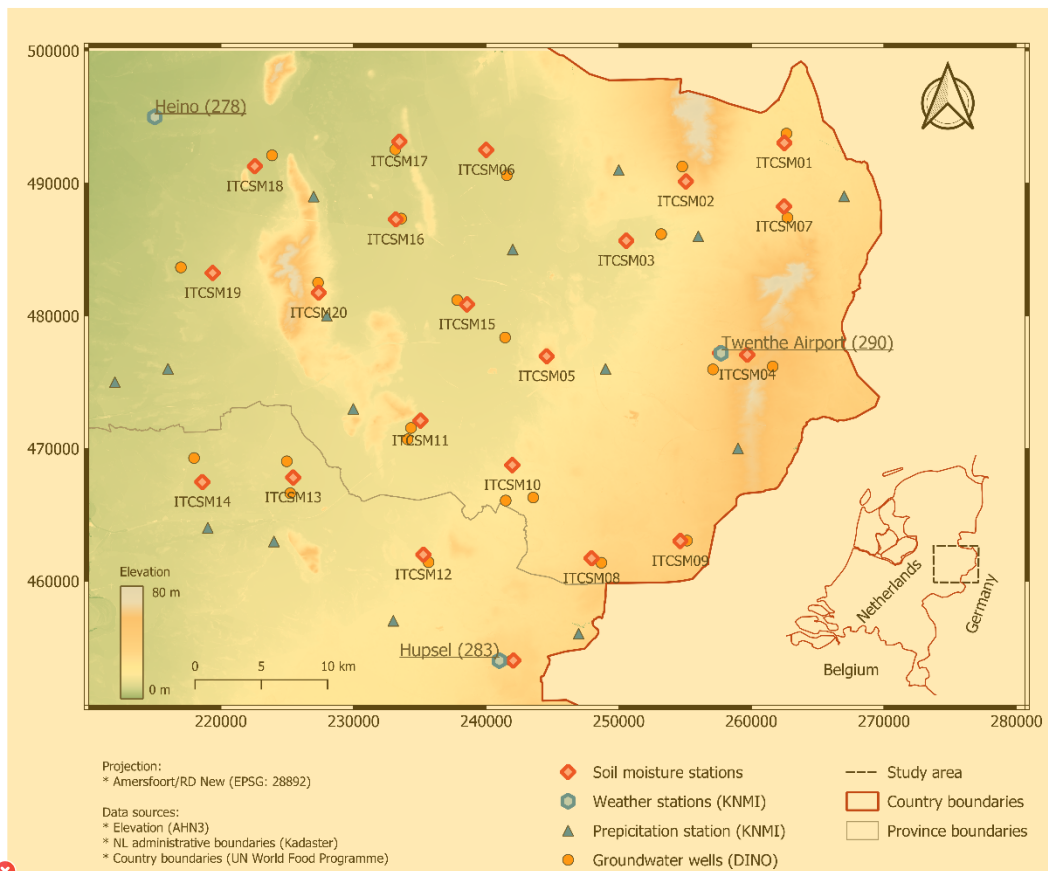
500000
490000
480000
470000
460000

220000 230000 240000 250000 260000 270000 280000

Heino (278)
ITCSM17
ITCSM06
ITCSM01
ITCSM18
ITCSM02
ITCSM07
ITCSM16
ITCSM03
ITCSM19
ITCSM20
ITCSM15
Twenthe Airport (290)
ITCSM05
ITCSM04
ITCSM11
ITCSM10
ITCSM14
ITCSM13
ITCSM12
ITCSM08
ITCSM09
Hupsel (283)

Elevation
80 m
0 m
0 5 10 km

Netherlands
Germany
Belgium

Projection:
* Amersfoort/RD New (EPSG: 28892)

Data sources:
* Elevation (AHN3)
* NL administrative boundaries (Kadaster)
* Country boundaries (UN World Food Programme)

Soil moisture stations
Weather stations (KNMI)
Prepicitation station (KNMI)
Groundwater wells (DINO)
Study area
Country boundaries
Province boundaries